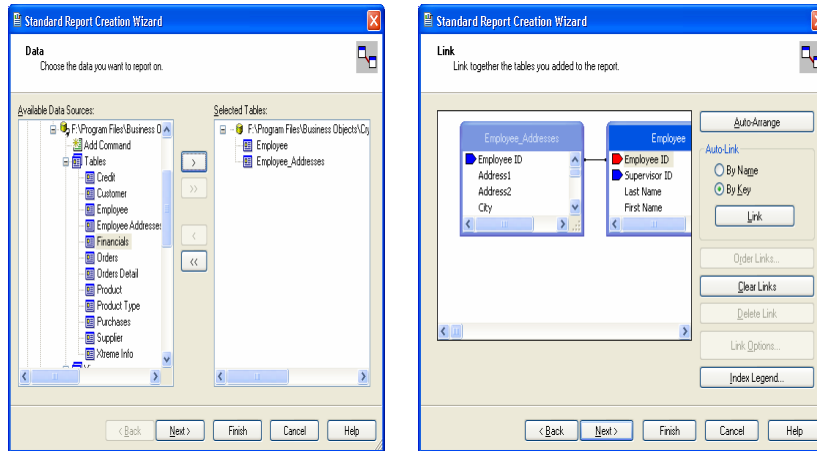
Standard Report Creation Wizard

Data
Choose the data you want to report on.

Available Data Sources:
F:\Program Files\Business O
Add Command
Tables
Credit
Customer
Employee
Employee Addresses
Financials
Orders
Orders Detail
Product
Product Type
Purchases
Supplier
Xtreme Info

>
>>
<
<<

Selected Tables:
F:\Program Files\Business Objects\Cry
Employee
Employee_Addresses

< Back
Next >
Finish
Cancel
Help

Standard Report Creation Wizard

Link
Link together the tables you added to the report.

Employee_Addresses
Employee ID
Address1
Address2
City

Employee
Employee ID
Supervisor ID
Last Name
First Name

Auto-Arrange
Auto-Link
By Name
By Key
Link
Order Links...
Clear Links
Delete Link
Link Options...
Index Legend...

< Back
Next >
Finish
Cancel
Help